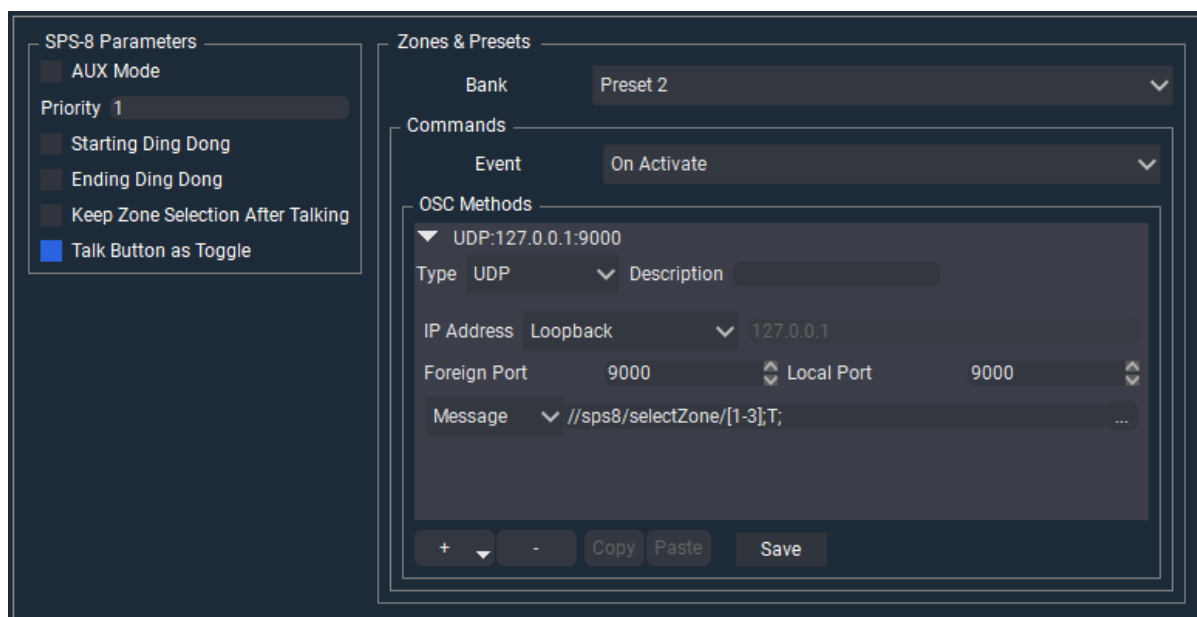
SPS-8 Parameters
AUX Mode
Priority 1
Starting Ding Dong
Ending Ding Dong
Keep Zone Selection After Talking
Talk Button as Toggle

Zones & Presets
Bank Preset 2
Commands
Event On Activate
OSC Methods
UDP:127.0.0.1:9000
Type UDP Description
IP Address Loopback 127.0.0.1
Foreign Port 9000 Local Port 9000
Message //sps8/selectZone/[1-3];T; ...
+ - Copy Paste Save